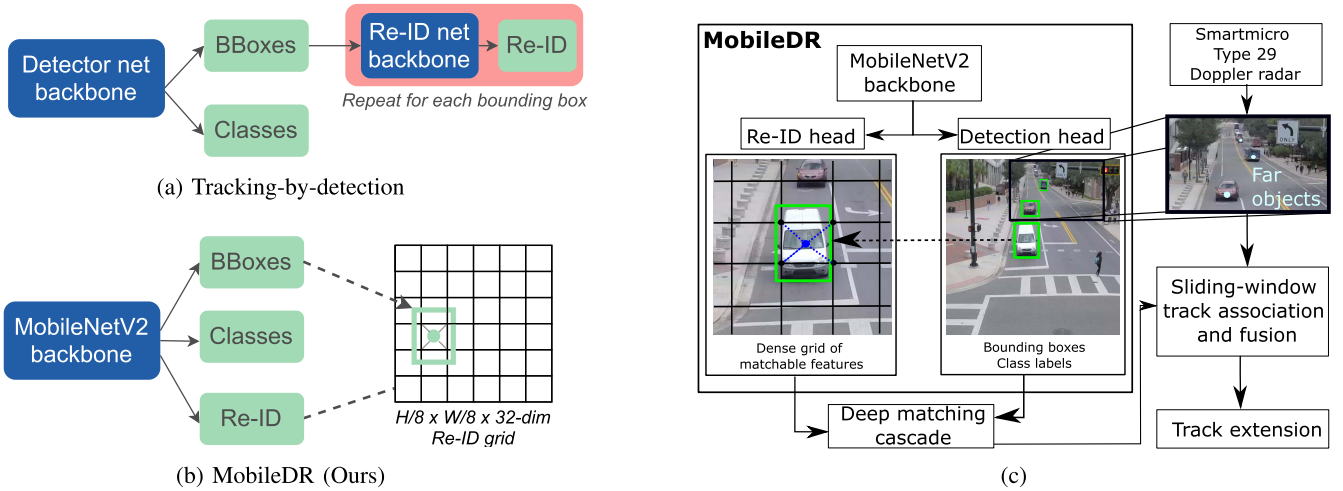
Detector net backbone

BBoxes

Classes

Re-ID net backbone

Re-ID

Repeat for each bounding box

(a) Tracking-by-detection

MobileNetV2 backbone

BBoxes

Classes

Re-ID

H/8 x W/8 x 32-dim Re-ID grid

(b) MobileDR (Ours)

MobileDR

MobileNetV2 backbone

Re-ID head

Detection head

Dense grid of matchable features

Bounding boxes Class labels

Deep matching cascade

Smartmicro Type 29 Doppler radar

Far objects

Sliding-window track association and fusion

Track extension

(c)